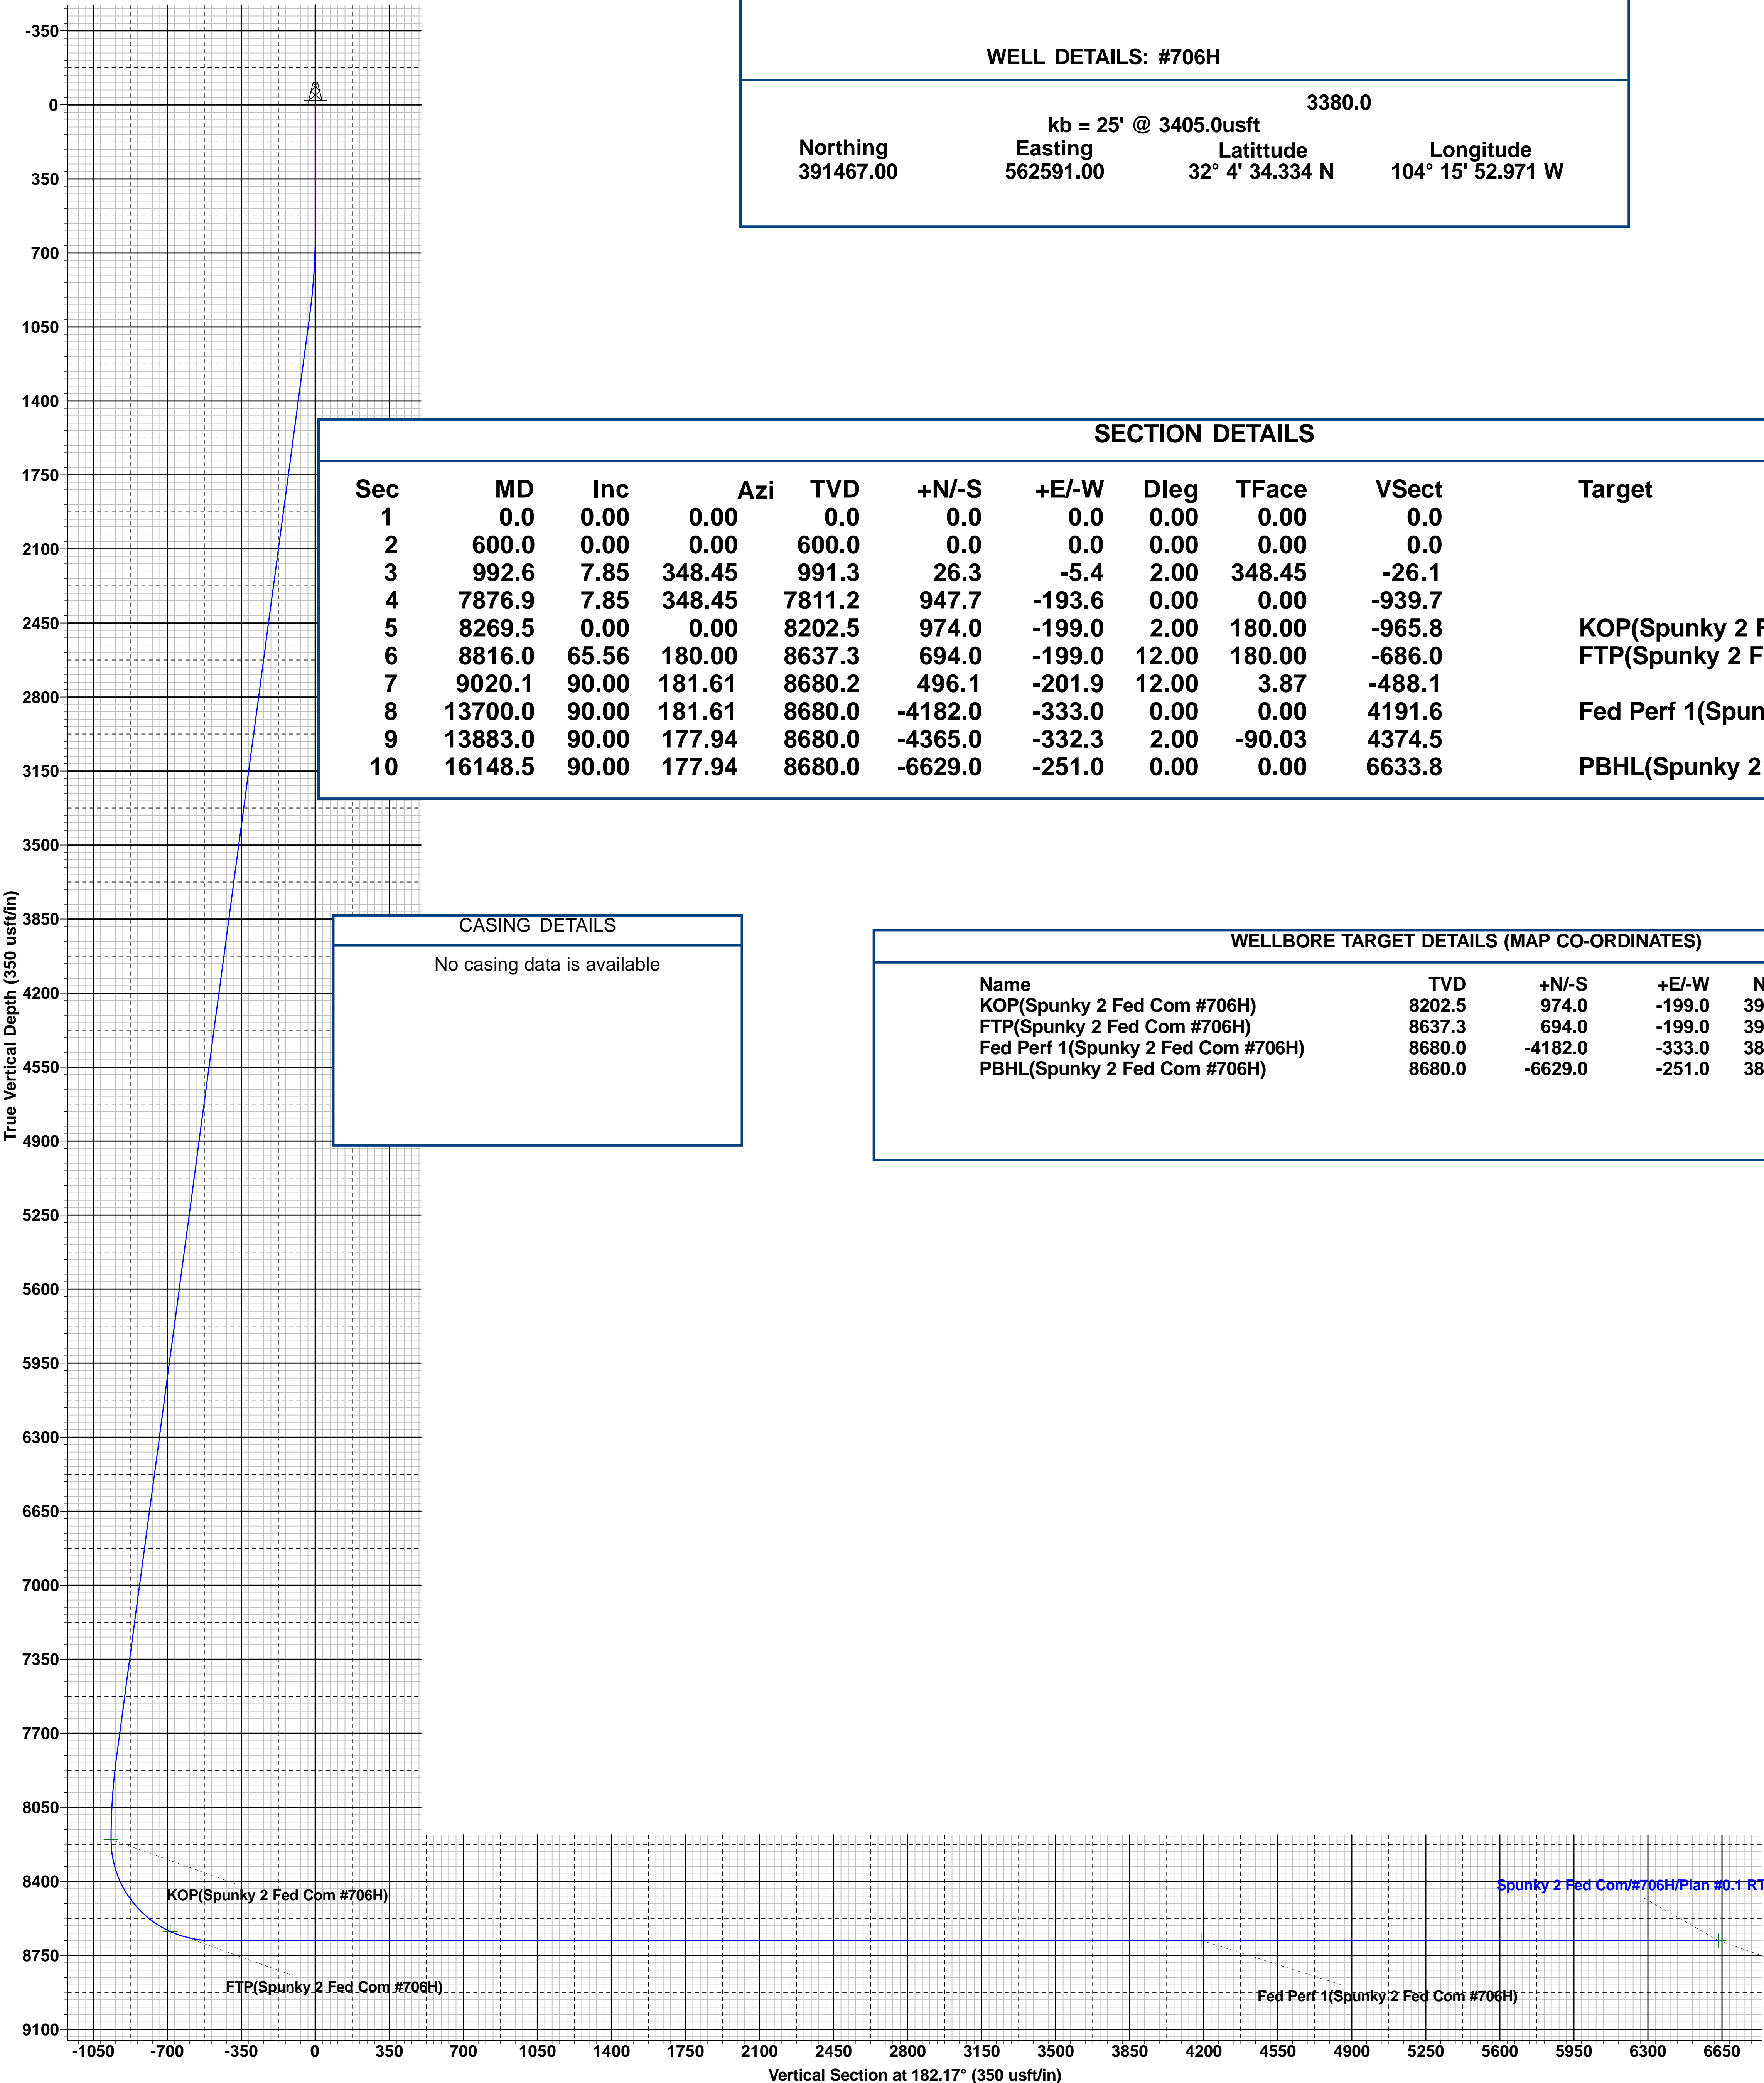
WELL DETAILS: #706H

3380.0
kb = 25' @ 3405.0usft

| Northing | Easting | Latittude | Longitude |
|---|---|---|---|
| 391467.00 | 562591.00 | 32° 4' 34.334 N | 104° 15' 52.971 W |

SECTION DETAILS

| Sec | MD | Inc | Azi | TVD | +N/-S | +E/-W | Dleg | TFace | VSect | Target |
|---|---|---|---|---|---|---|---|---|---|---|
| 1 | 0.0 | 0.00 | 0.00 | 0.0 | 0.0 | 0.0 | 0.00 | 0.00 | 0.0 | |
| 2 | 600.0 | 0.00 | 0.00 | 600.0 | 0.0 | 0.0 | 0.00 | 0.00 | 0.0 | |
| 3 | 992.6 | 7.85 | 348.45 | 991.3 | 26.3 | -5.4 | 2.00 | 348.45 | -26.1 | |
| 4 | 7876.9 | 7.85 | 348.45 | 7811.2 | 947.7 | -193.6 | 0.00 | 0.00 | -939.7 | |
| 5 | 8269.5 | 0.00 | 0.00 | 8202.5 | 974.0 | -199.0 | 2.00 | 180.00 | -965.8 | KOP(Spunky 2 F |
| 6 | 8816.0 | 65.56 | 180.00 | 8637.3 | 694.0 | -199.0 | 12.00 | 180.00 | -686.0 | FTP(Spunky 2 F |
| 7 | 9020.1 | 90.00 | 181.61 | 8680.2 | 496.1 | -201.9 | 12.00 | 3.87 | -488.1 | |
| 8 | 13700.0 | 90.00 | 181.61 | 8680.0 | -4182.0 | -333.0 | 0.00 | 0.00 | 4191.6 | Fed Perf 1(Spun |
| 9 | 13883.0 | 90.00 | 177.94 | 8680.0 | -4365.0 | -332.3 | 2.00 | -90.03 | 4374.5 | |
| 10 | 16148.5 | 90.00 | 177.94 | 8680.0 | -6629.0 | -251.0 | 0.00 | 0.00 | 6633.8 | PBHL(Spunky 2 |

CASING DETAILS
No casing data is available

WELLBORE TARGET DETAILS (MAP CO-ORDINATES)

| Name | TVD | +N/-S | +E/-W | N |
|---|---|---|---|---|
| KOP(Spunky 2 Fed Com #706H) | 8202.5 | 974.0 | -199.0 | 39 |
| FTP(Spunky 2 Fed Com #706H) | 8637.3 | 694.0 | -199.0 | 39 |
| Fed Perf 1(Spunky 2 Fed Com #706H) | 8680.0 | -4182.0 | -333.0 | 38 |
| PBHL(Spunky 2 Fed Com #706H) | 8680.0 | -6629.0 | -251.0 | 38 |

-350 0 350 700 1050 1400 1750 2100 2450 2800 3150 3500 3850 4200 4550 4900 5250 5600 5950 6300 6650 7000 7350 7700 8050 8400 8750 9100

True Vertical Depth (350 usft/in)

KOP(Spunky 2 Fed Com #706H)
FTP(Spunky 2 Fed Com #706H)
Fed Perf 1(Spunky 2 Fed Com #706H)
Spunky 2 Fed Com/#706H/Plan #0.1 RT

-1050 -700 -350 0 350 700 1050 1400 1750 2100 2450 2800 3150 3500 3850 4200 4550 4900 5250 5600 5950 6300 6650

Vertical Section at 182.17° (350 usft/in)